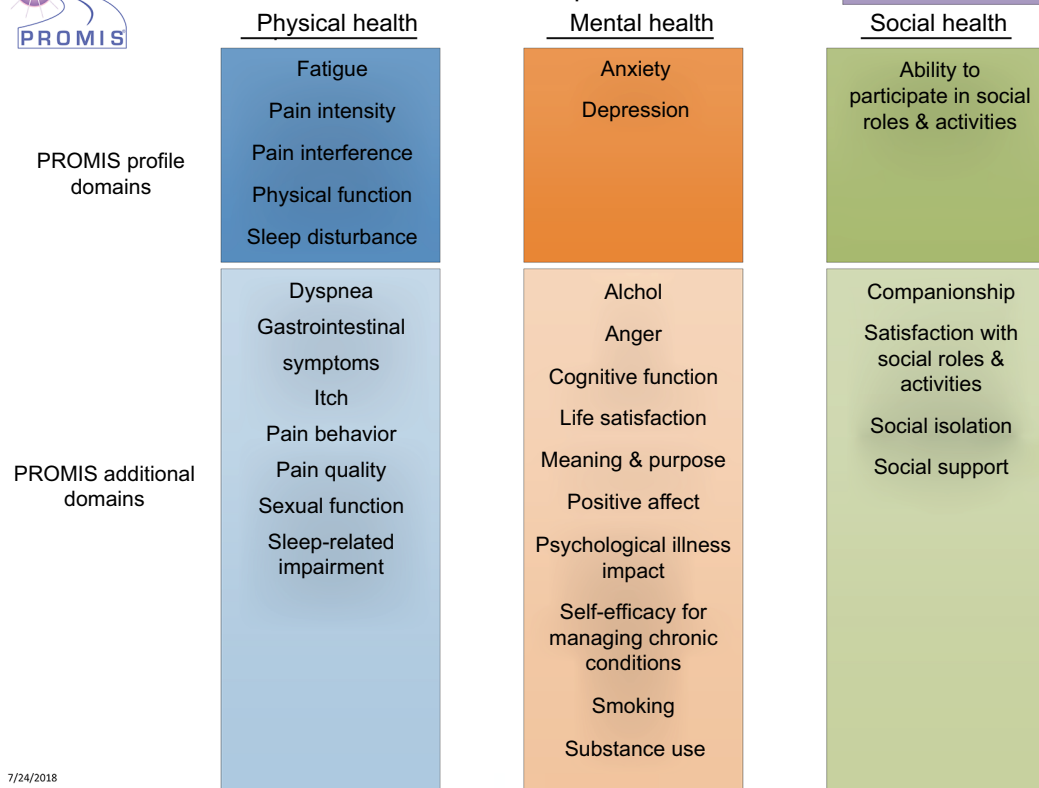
PROMIS

| | Physical health | Mental health | Social health |
|---|---|---|---|
| PROMIS profile domains | Fatigue<br>Pain intensity<br>Pain interference<br>Physical function<br>Sleep disturbance | Anxiety<br>Depression | Ability to participate in social roles & activities |
| PROMIS additional domains | Dyspnea<br>Gastrointestinal symptoms<br>Itch<br>Pain behavior<br>Pain quality<br>Sexual function<br>Sleep-related impairment | Alchol<br>Anger<br>Cognitive function<br>Life satisfaction<br>Meaning & purpose<br>Positive affect<br>Psychological illness impact<br>Self-efficacy for managing chronic conditions<br>Smoking<br>Substance use | Companionship<br>Satisfaction with social roles & activities<br>Social isolation<br>Social support |

7/24/2018